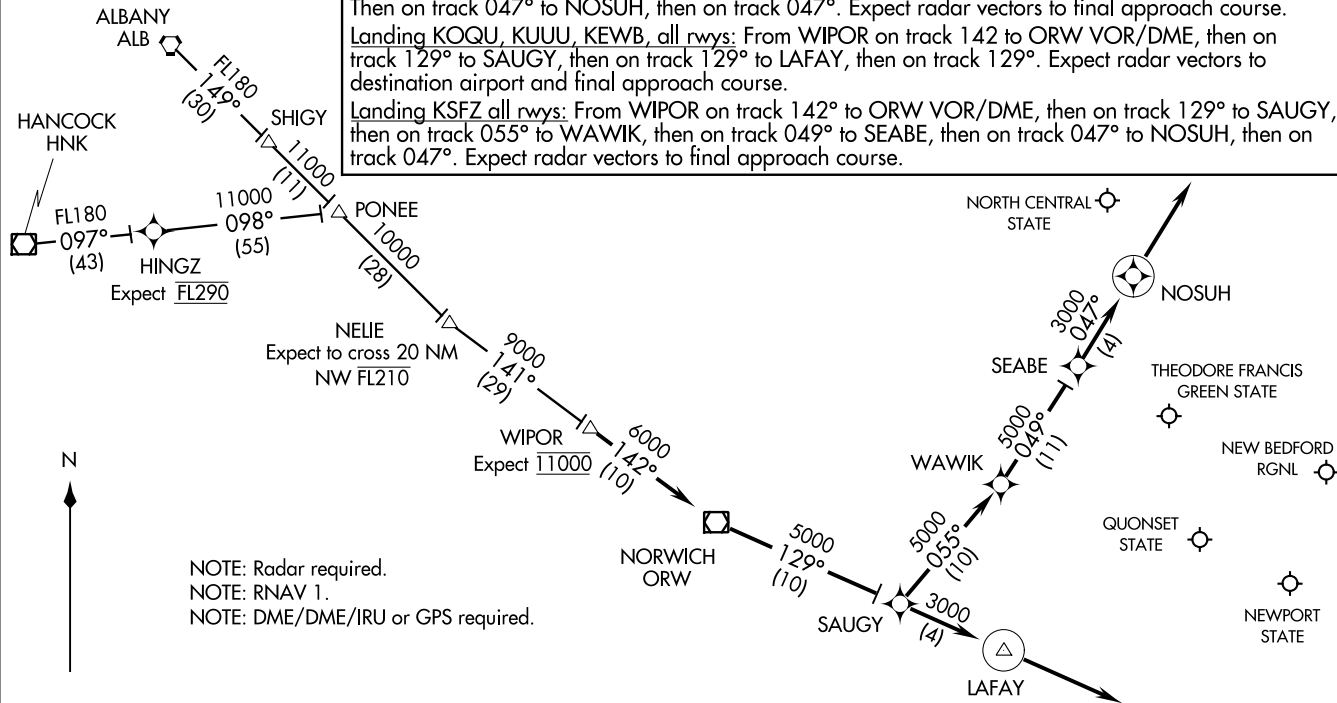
Then on track 047° to NOSUH, then on track 047°. Expect radar vectors to final approach course.
Landing KOQU, KUUU, KEWB, all rwys: From WIPOR on track 142 to ORW VOR/DME, then on track 129° to SAUGY, then on track 129° to LAFAY, then on track 129°. Expect radar vectors to destination airport and final approach course.
Landing KSFZ all rwys: From WIPOR on track 142° to ORW VOR/DME, then on track 129° to SAUGY, then on track 055° to WAWIK, then on track 049° to SEABE, then on track 047° to NOSUH, then on track 047°. Expect radar vectors to final approach course.

ALBANY
ALB

FL180
149°
(30)

SHIGY

11000
(11)

HANCOCK
HNK

FL180
097°
(43)

HINGZ
Expect $\overline{\text{FL290}}$

11000
098°
(55)

PONEE

10000
(28)

NELIE
Expect to cross 20 NM NW $\overline{\text{FL210}}$

9000
141°
(29)

WIPOR
Expect $\overline{11000}$

6000
142°
(10)

NORWICH
ORW

5000
129°
(10)

SAUGY

3000
(4)

LAFAY

5000
055°
(10)

WAWIK

5000
049°
(11)

SEABE

3000
047°
(4)

NOSUH

NORTH CENTRAL
STATE

THEODORE FRANCIS
GREEN STATE

NEW BEDFORD
RGNL

QUONSET
STATE

NEWPORT
STATE

N

NOTE: Radar required.
NOTE: RNAV 1.
NOTE: DME/DME/IRU or GPS required.